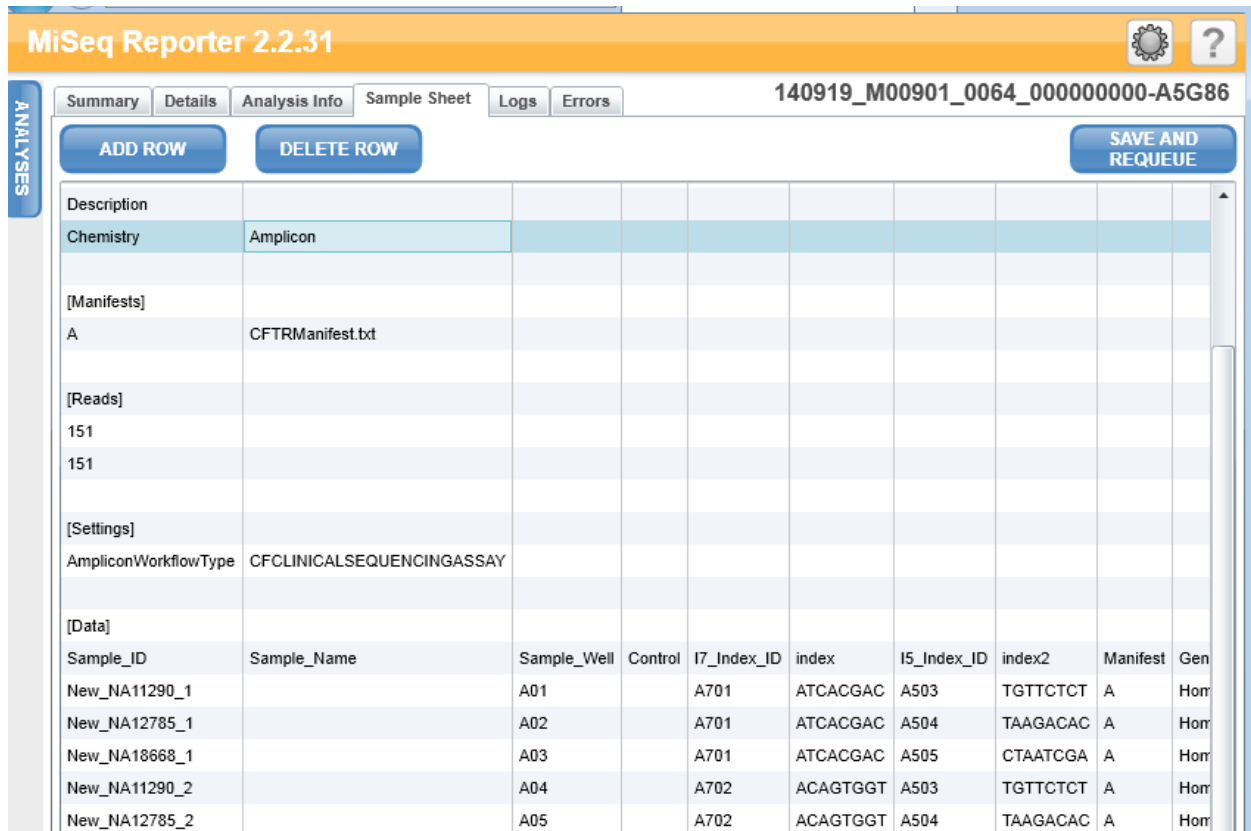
MiSeq Reporter 2.2.31

?

ANALYSES

Summary | Details | Analysis Info | Sample Sheet | Logs | Errors

140919_M00901_0064_000000000-A5G86

ADD ROW

DELETE ROW

SAVE AND REQUEUE

| | | | | | | | | | |
|---|---|---|---|---|---|---|---|---|---|
| Description | | | | | | | | | |
| Chemistry | Amplicon | | | | | | | | |
| | | | | | | | | | |
| [Manifests] | | | | | | | | | |
| A | CFTRManifest.txt | | | | | | | | |
| | | | | | | | | | |
| [Reads] | | | | | | | | | |
| 151 | | | | | | | | | |
| 151 | | | | | | | | | |
| | | | | | | | | | |
| [Settings] | | | | | | | | | |
| AmpliconWorkflowType | CFCLINICALSEQUENCINGASSAY | | | | | | | | |
| | | | | | | | | | |
| [Data] | | | | | | | | | |
| Sample_ID | Sample_Name | Sample_Well | Control | I7_Index_ID | index | I5_Index_ID | index2 | Manifest | Gen |
| New_NA11290_1 | | A01 | | A701 | ATCACGAC | A503 | TGTTCTCT | A | Hon |
| New_NA12785_1 | | A02 | | A701 | ATCACGAC | A504 | TAAGACAC | A | Hon |
| New_NA18668_1 | | A03 | | A701 | ATCACGAC | A505 | CTAATCGA | A | Hon |
| New_NA11290_2 | | A04 | | A702 | ACAGTGGT | A503 | TGTTCTCT | A | Hon |
| New_NA12785_2 | | A05 | | A702 | ACAGTGGT | A504 | TAAGACAC | A | Hon |